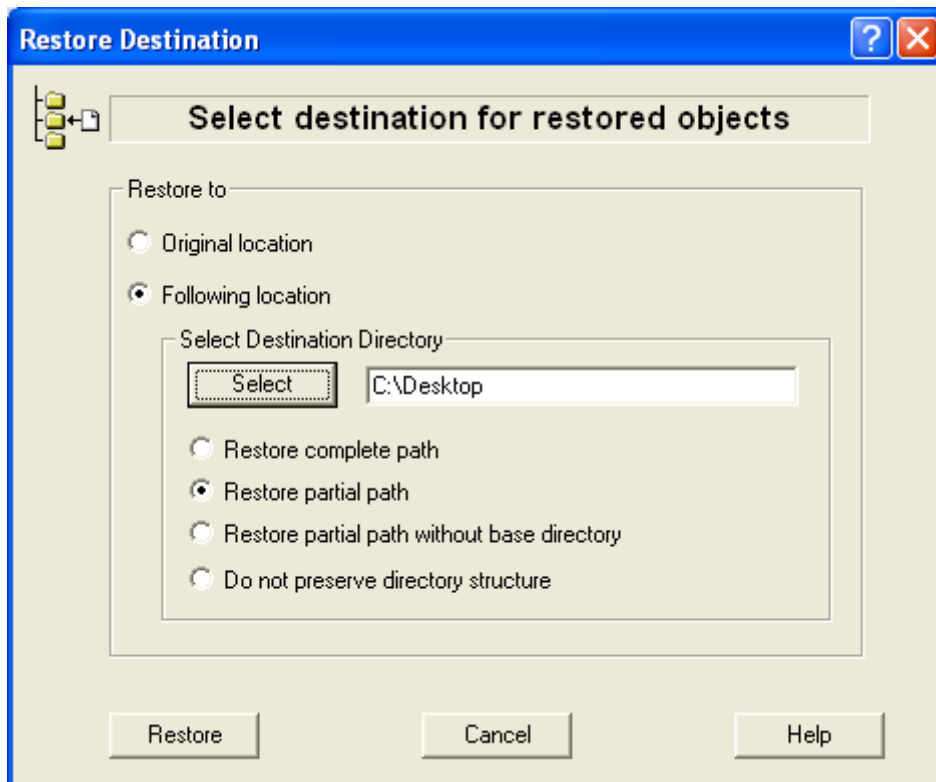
Restore Destination

?

Select destination for restored objects

Restore to

Original location

Following location

Select Destination Directory

Select

C:\Desktop

Restore complete path

Restore partial path

Restore partial path without base directory

Do not preserve directory structure

Restore

Cancel

Help